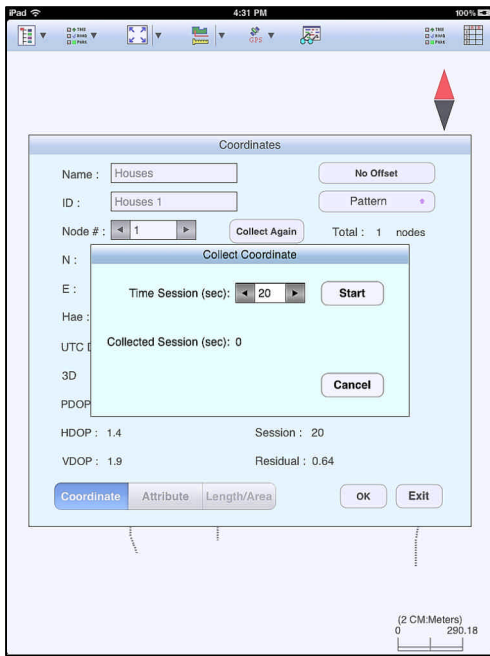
iPad
4:31 PM
100%

GPS

Coordinates

Name : Houses
No Offset
ID : Houses 1
Pattern
Node # : 1
Collect Again
Total : 1 nodes
N :
E :
Hae :
UTC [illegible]
3D
PDOP

Collect Coordinate
Time Session (sec): 20
Start
Collected Session (sec): 0
Cancel

HDOP : 1.4
Session : 20
VDOP : 1.9
Residual : 0.64

Coordinate
Attribute
Length/Area
OK
Exit

(2 CM:Meters)
0
290.18